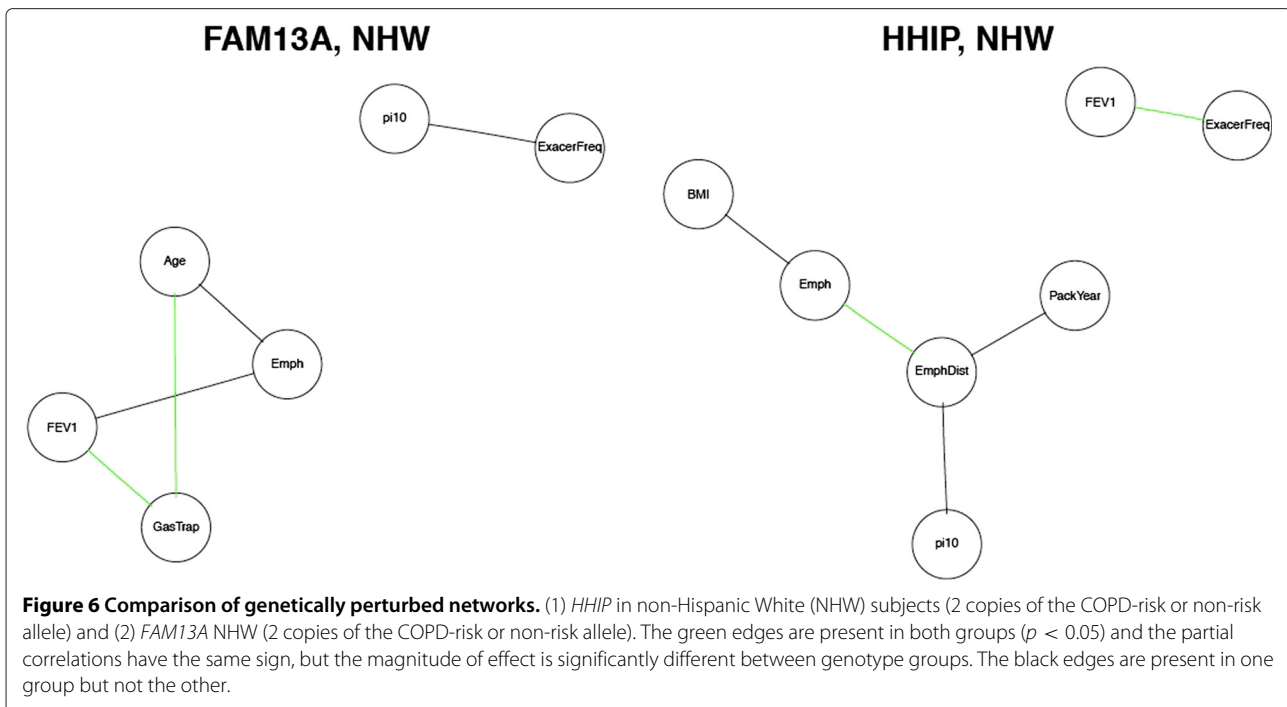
FAM13A, NHW

pi10

ExacerFreq

Age

Emph

FEV1

GasTrap

HHIP, NHW

FEV1

ExacerFreq

BMI

Emph

PackYear

EmphDist

pi10

**Figure 6 Comparison of genetically perturbed networks.** (1) *HHIP* in non-Hispanic White (NHW) subjects (2 copies of the COPD-risk or non-risk allele) and (2) *FAM13A* NHW (2 copies of the COPD-risk or non-risk allele). The green edges are present in both groups ($p < 0.05$) and the partial correlations have the same sign, but the magnitude of effect is significantly different between genotype groups. The black edges are present in one group but not the other.